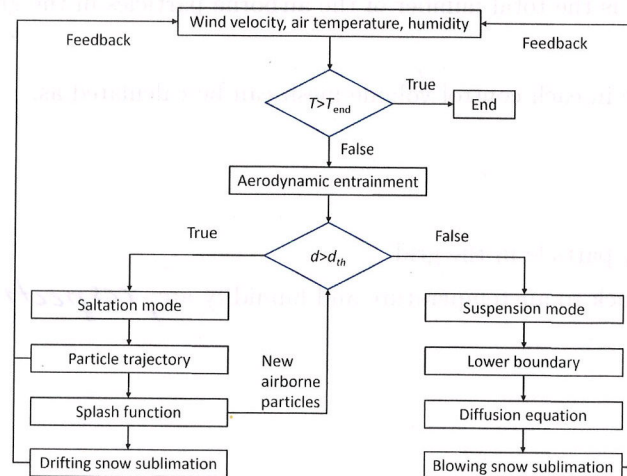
Wind velocity, air temperature, humidity

Feedback

Feedback

$T>T_{end}$

True

End

False

Aerodynamic entrainment

True

$d>d_{th}$

False

Saltation mode

Particle trajectory

New airborne particles

Splash function

Drifting snow sublimation

Suspension mode

Lower boundary

Diffusion equation

Blowing snow sublimation